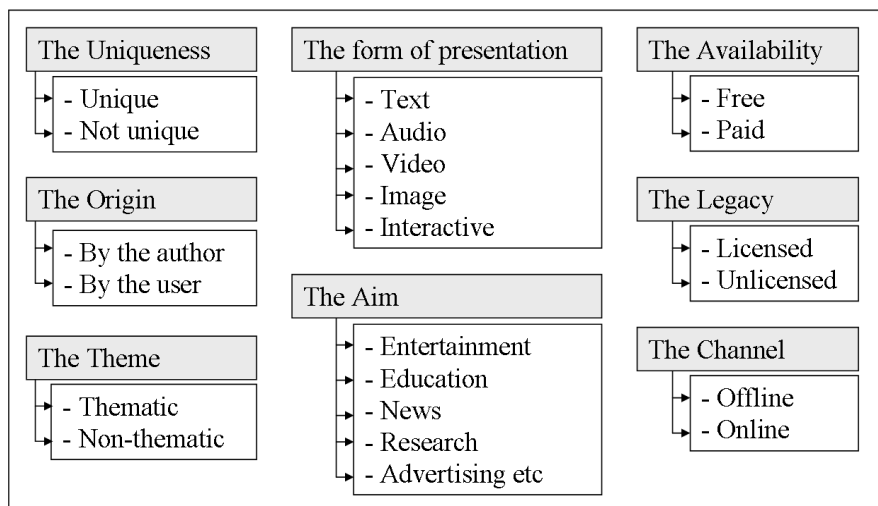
The Uniqueness
- Unique
- Not unique

The Origin
- By the author
- By the user

The Theme
- Thematic
- Non-thematic

The form of presentation
- Text
- Audio
- Video
- Image
- Interactive

The Aim
- Entertainment
- Education
- News
- Research
- Advertising etc

The Availability
- Free
- Paid

The Legacy
- Licensed
- Unlicensed

The Channel
- Offline
- Online